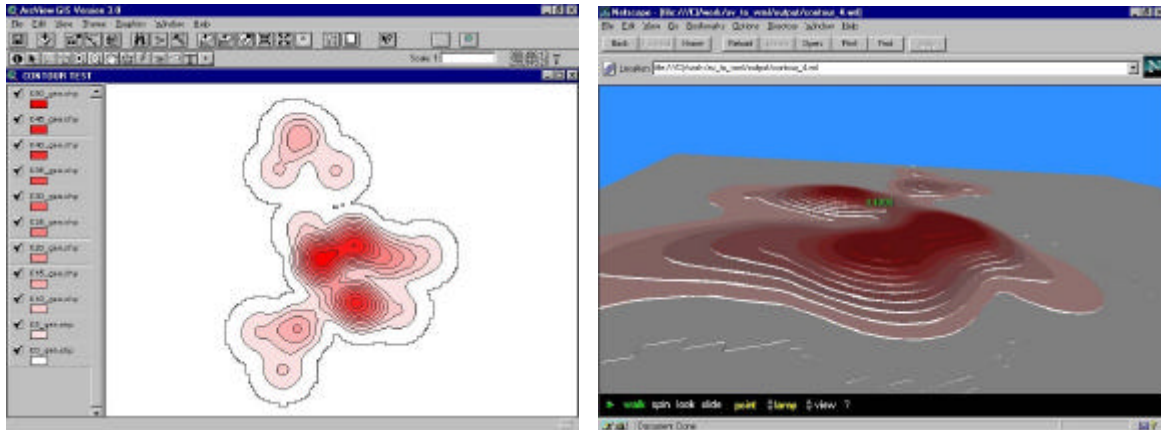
ArcView GIS Version 3.0

File Edit View Theme Graphics Window Help

Scale 1:

CONTOUR TEST

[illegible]_gen.shp

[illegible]_gen.shp

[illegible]_gen.shp

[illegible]_gen.shp

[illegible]_gen.shp

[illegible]_gen.shp

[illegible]_gen.shp

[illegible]_gen.shp

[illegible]_gen.shp

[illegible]_gen.shp

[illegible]_gen.shp

Netscape - [file:///C|/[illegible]/av_to_vrml/output/contour_4.wrl]

File Edit View Go Bookmarks Options Directory Window Help

Back Forward Home Reload Images Open Print Find Stop

Location: file:///C|/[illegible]/av_to_vrml/output/contour_4.wrl

walk spin look slide point ‡lamp ‡view ?

Document: Done